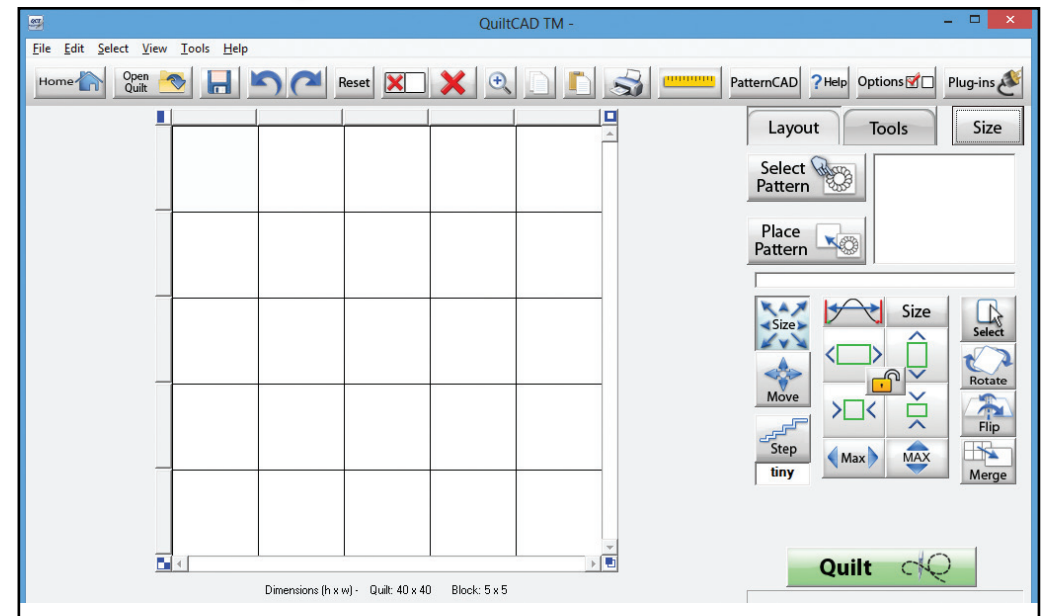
QuiltCAD TM -

File Edit Select View Tools Help

Home Open Quilt Reset PatternCAD ? Help Options Plug-ins

Layout Tools Size

Select Pattern

Place Pattern

Size Size Select

Move Rotate

Step Flip

tiny Max MAX Merge

Quilt

Dimensions (h x w) - Quilt: 40 x 40 Block: 5 x 5